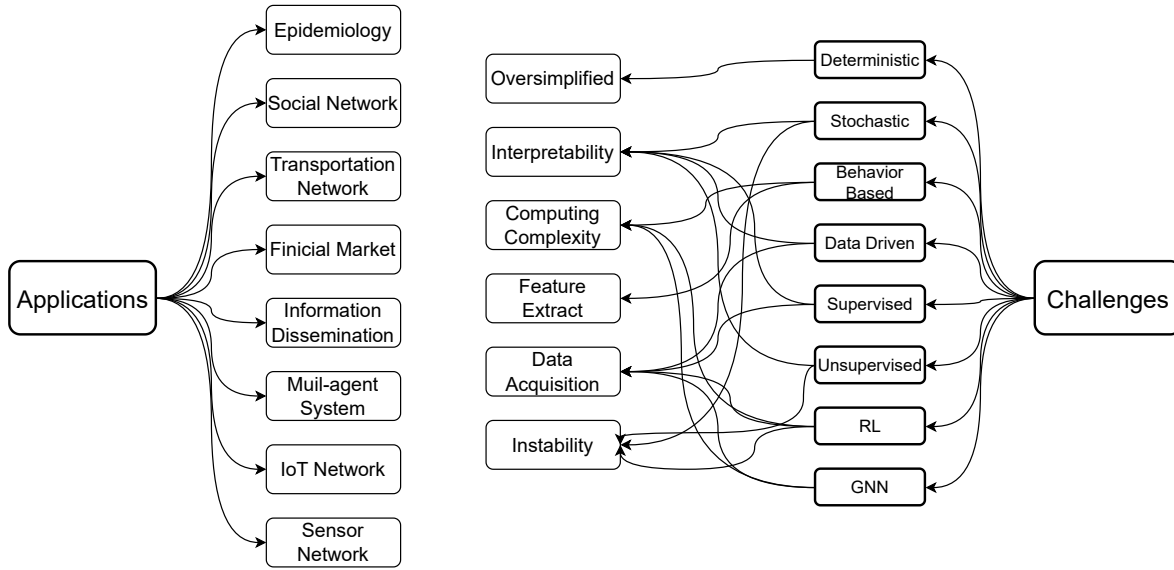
Applications

Epidemiology

Social Network

Transportation Network

Finicial Market

Information Dissemination

Muil-agent System

IoT Network

Sensor Network

Oversimplified

Interpretability

Computing Complexity

Feature Extract

Data Acquisition

Instability

Deterministic

Stochastic

Behavior Based

Data Driven

Supervised

Unsupervised

RL

GNN

Challenges